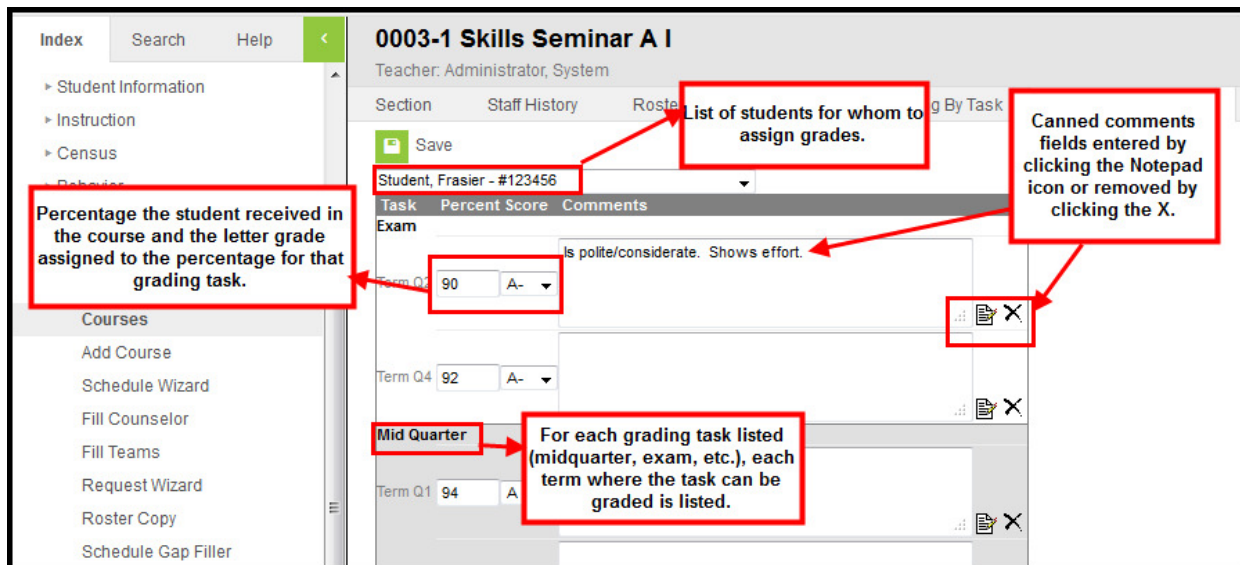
Index Search Help

Student Information
Instruction
Census
Behavior

Courses
Add Course
Schedule Wizard
Fill Counselor
Fill Teams
Request Wizard
Roster Copy
Schedule Gap Filler

0003-1 Skills Seminar A I
Teacher: Administrator, System

Section Staff History Roster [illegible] g By Task

Save

Student, Frasier - #123456

| Task | Percent Score | Comments |
|---|---|---|

Exam
Term Q3 90 A- Is polite/considerate. Shows effort.
Term Q4 92 A-

Mid Quarter
Term Q1 94 A

List of students for whom to assign grades.

Canned comments fields entered by clicking the Notepad icon or removed by clicking the X.

Percentage the student received in the course and the letter grade assigned to the percentage for that grading task.

For each grading task listed (midquarter, exam, etc.), each term where the task can be graded is listed.